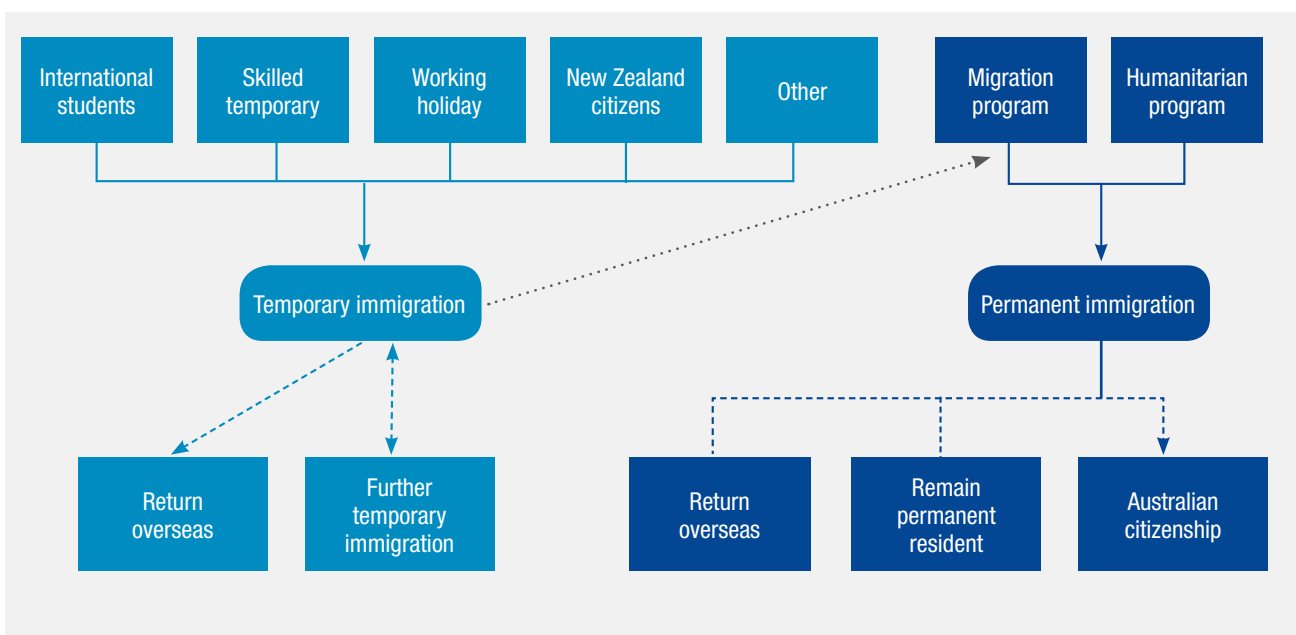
International students

Skilled temporary

Working holiday

New Zealand citizens

Other

Migration program

Humanitarian program

Temporary immigration

Permanent immigration

Return overseas

Further temporary immigration

Return overseas

Remain permanent resident

Australian citizenship